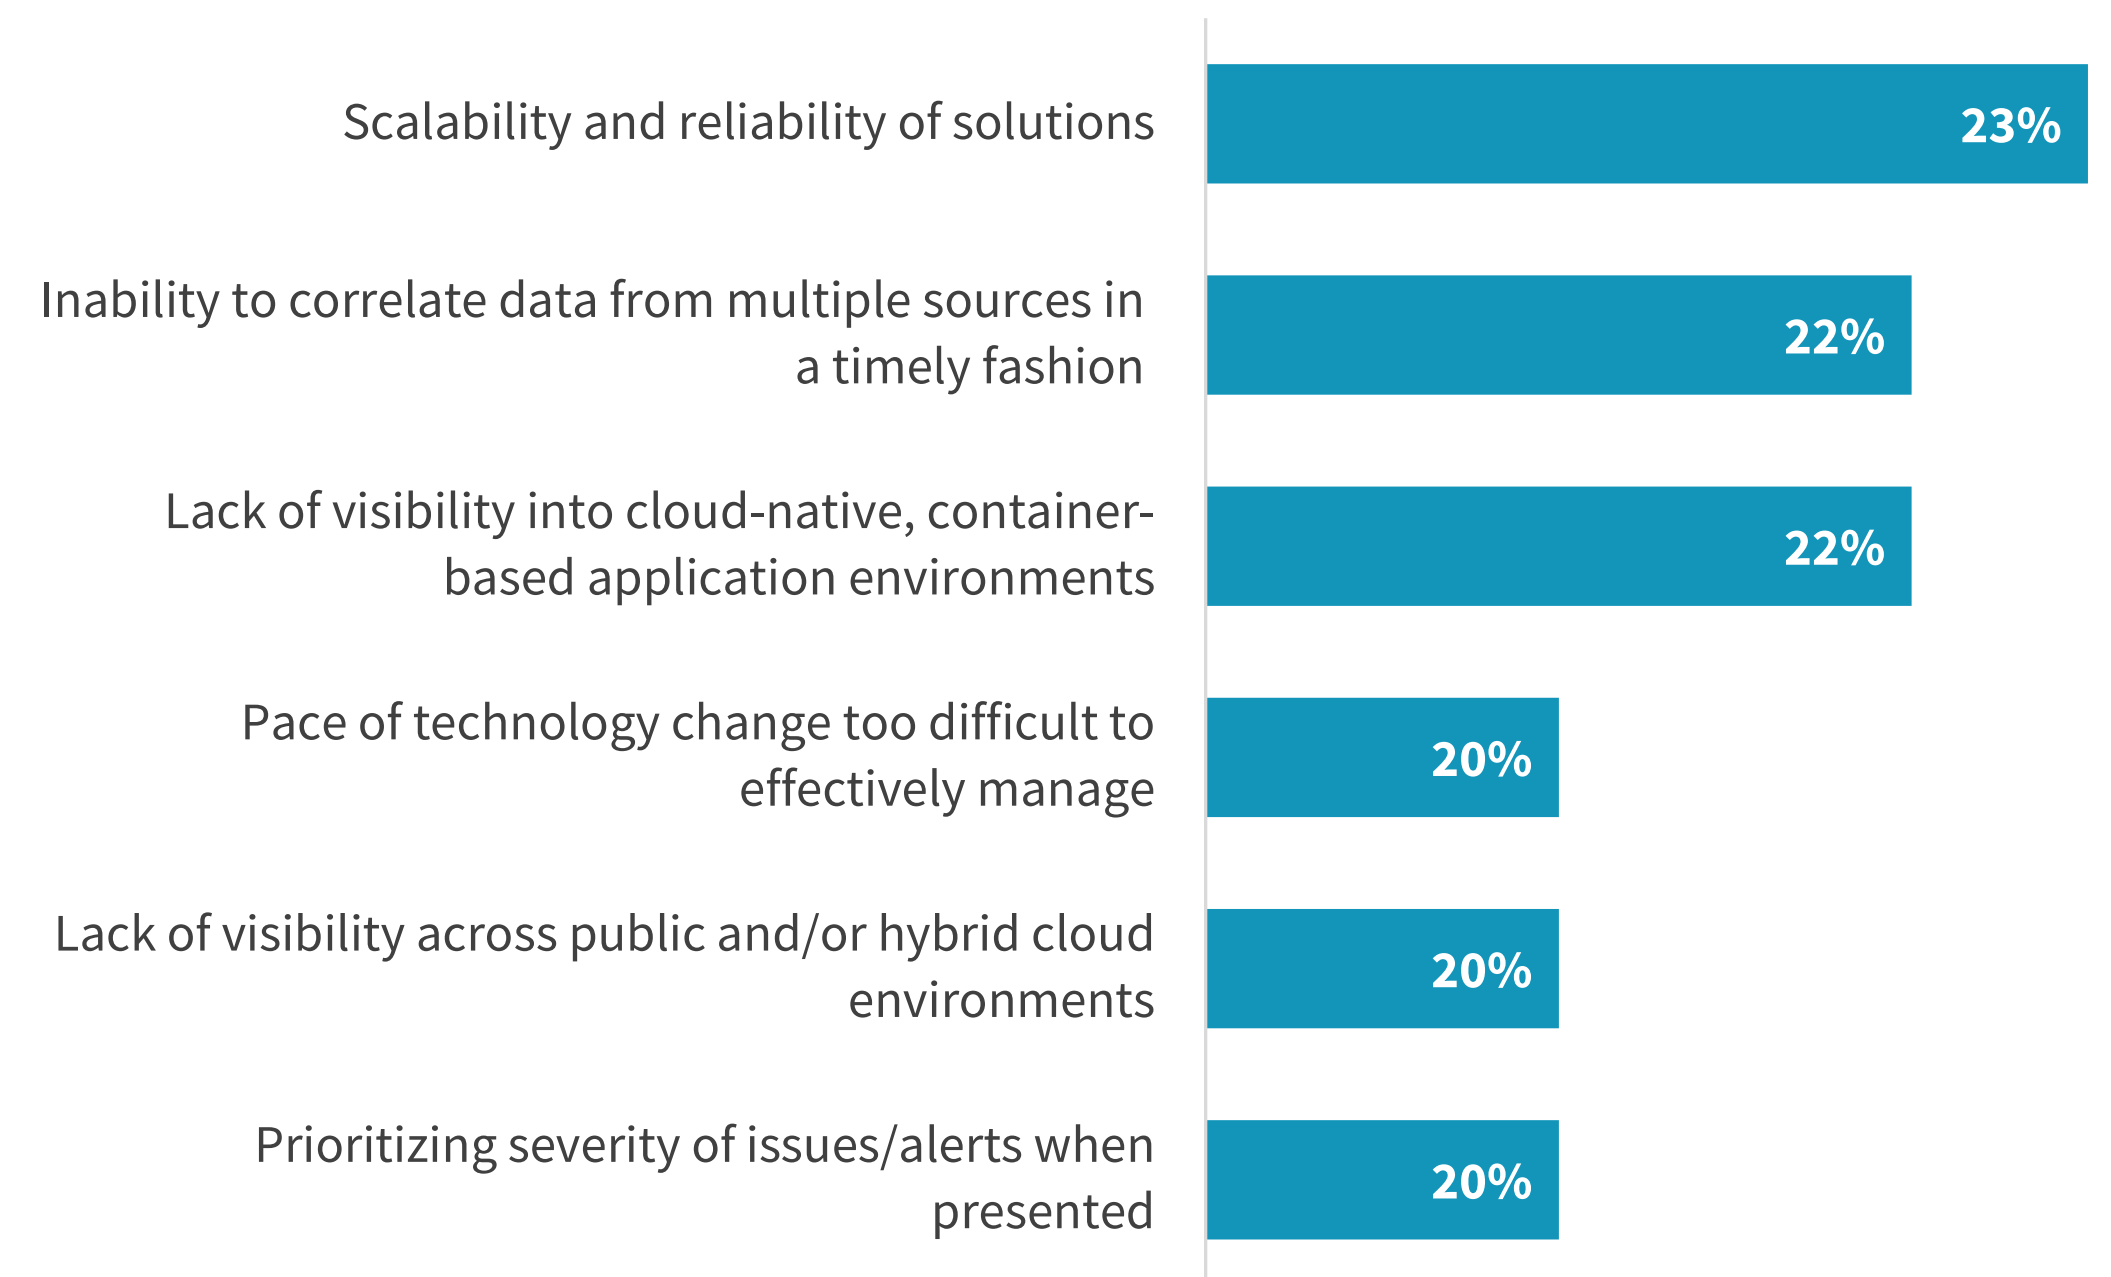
Scalability and reliability of solutions 23%

Inability to correlate data from multiple sources in a timely fashion 22%

Lack of visibility into cloud-native, container-based application environments 22%

Pace of technology change too difficult to effectively manage 20%

Lack of visibility across public and/or hybrid cloud environments 20%

Prioritizing severity of issues/alerts when presented 20%